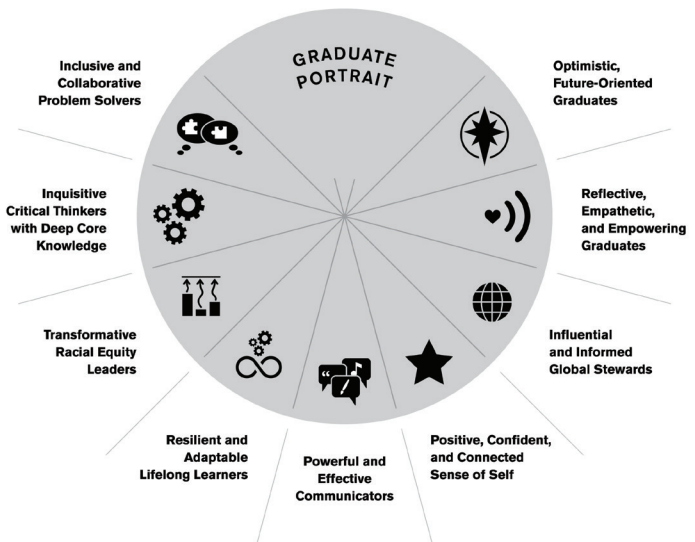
GRADUATE PORTRAIT

Optimistic, Future-Oriented Graduates

Reflective, Empathetic, and Empowering Graduates

Influential and Informed Global Stewards

Positive, Confident, and Connected Sense of Self

Powerful and Effective Communicators

Resilient and Adaptable Lifelong Learners

Transformative Racial Equity Leaders

Inquisitive Critical Thinkers with Deep Core Knowledge

Inclusive and Collaborative Problem Solvers